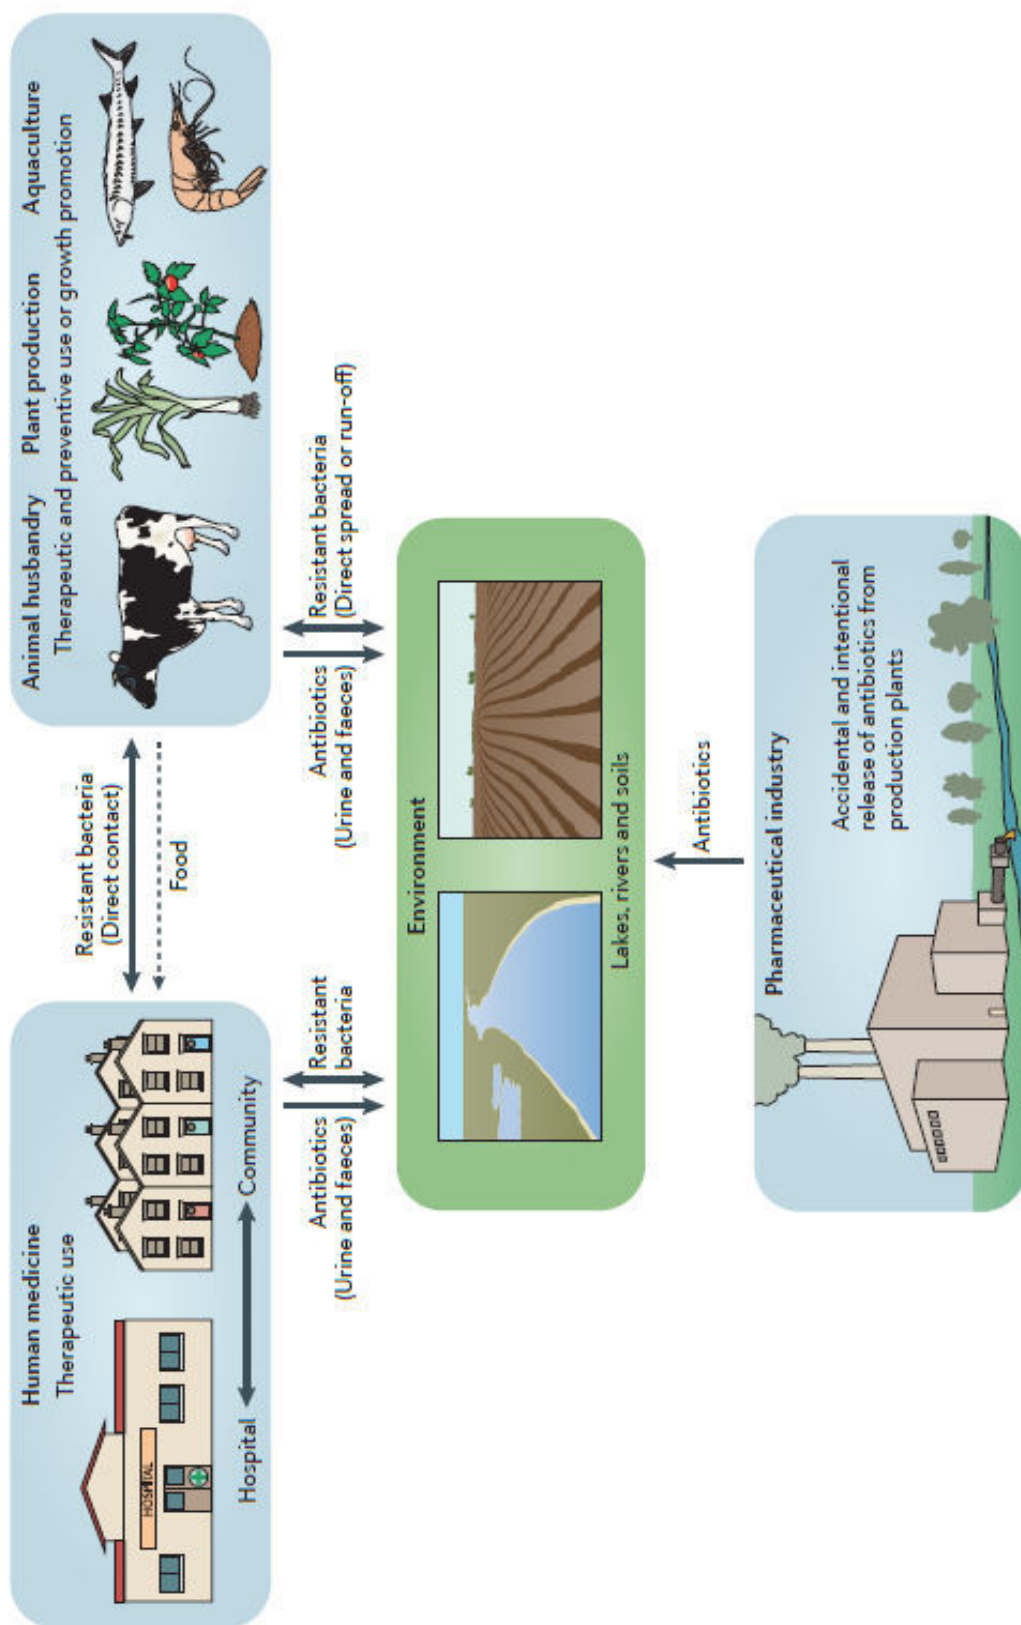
Human medicine
Therapeutic use

HOSPITAL

Hospital
Community

Resistant bacteria
(Direct contact)

Food

Animal husbandry
Plant production
Aquaculture
Therapeutic and preventive use or growth promotion

Antibiotics
(Urine and faeces)

Resistant bacteria

Antibiotics
(Urine and faeces)

Resistant bacteria
(Direct spread or run-off)

Environment

Lakes, rivers and soils

Antibiotics

Pharmaceutical industry

Accidental and intentional release of antibiotics from production plants